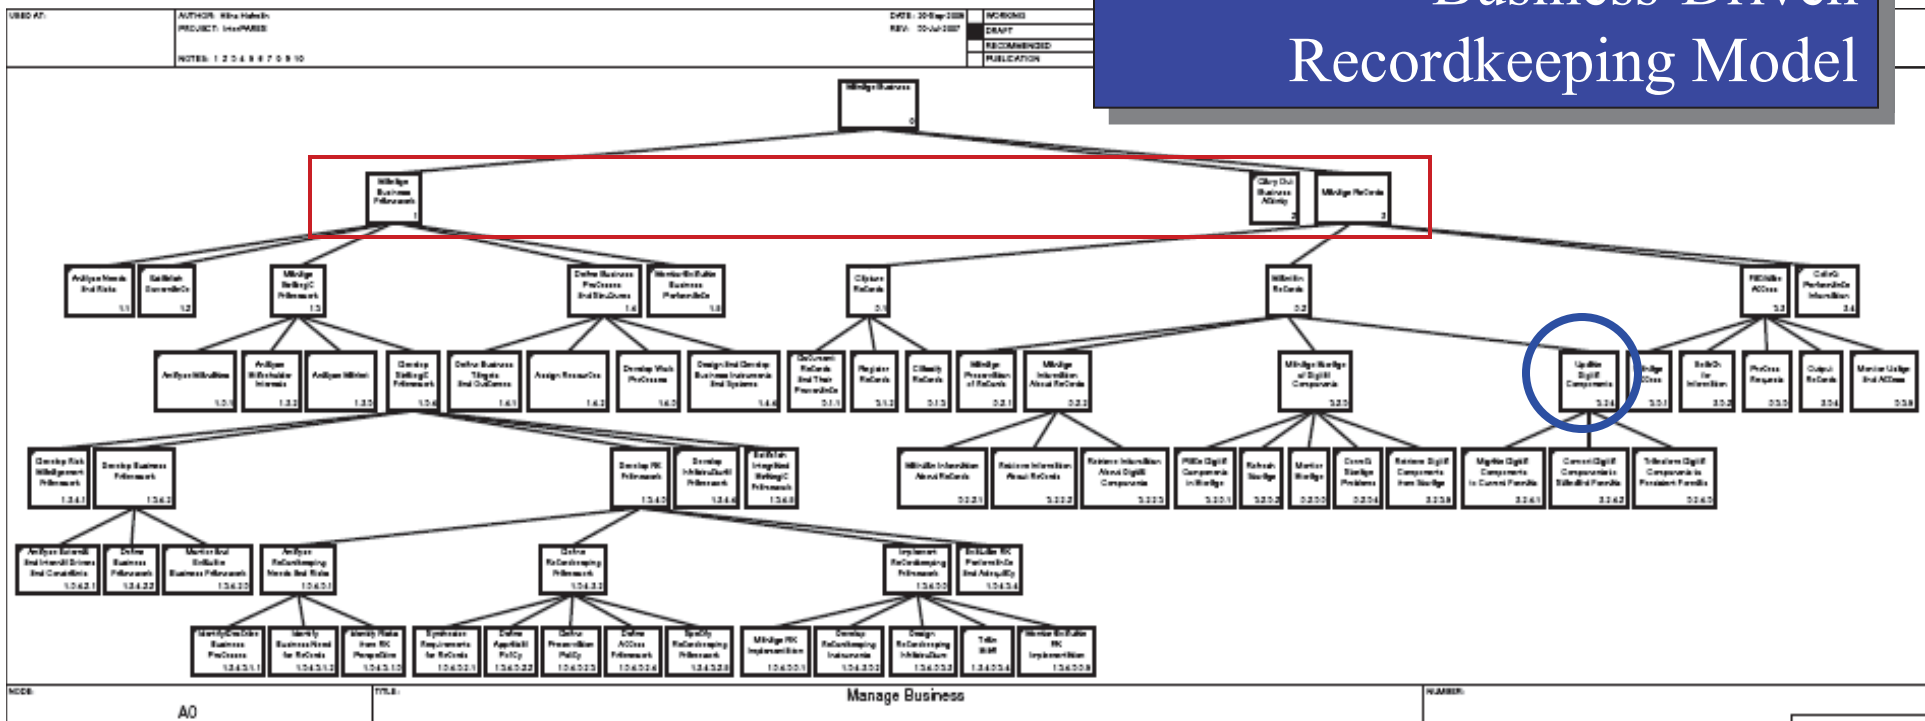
USED AT:

AUTHOR: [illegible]
PROJECT: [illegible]

NOTES: 1 2 3 4 5 6 7 8 9 10

DATE: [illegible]
REV: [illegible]

WORKING
DRAFT
RECOMMENDED
PUBLICATION

Business Driven
Recordkeeping Model

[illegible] Business
0

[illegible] Business Framework
1

Carry Out Business Activity
2

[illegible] Records
3

Analyse Needs and Risks
1.1

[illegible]
1.2

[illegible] Strategic Framework
1.3

Define Business Processes and Structures
1.4

Monitor and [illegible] Business Performance
1.5

Capture Records
3.1

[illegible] Records
3.2

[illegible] Access
3.3

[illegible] Performance Information
3.4

Analyse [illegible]
1.3.1

Analyse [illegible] Interests
1.3.2

Analyse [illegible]
1.3.3

Develop Strategic Framework
1.3.4

Define Business Targets and Outcomes
1.4.1

Assign Resources
1.4.2

Develop Work Processes
1.4.3

Design and Develop Business Instruments and Systems
1.4.4

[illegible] Records and Their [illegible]
3.1.1

Register Records
3.1.2

Classify Records
3.1.3

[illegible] Preservation of Records
3.2.1

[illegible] Information About Records
3.2.2

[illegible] of Digital Components
3.2.3

Update Digital Components
3.2.4

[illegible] Access
3.3.1

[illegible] for Information
3.3.2

Process Requests
3.3.3

Output Records
3.3.4

Monitor Usage and Access
3.3.5

Develop Risk Management Framework
1.3.4.1

Develop Business Framework
1.3.4.2

Develop RK Framework
1.3.4.3

Develop Infrastructure Framework
1.3.4.4

Establish Integrated Strategic Framework
1.3.4.5

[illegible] Information About Records
3.2.2.1

Retrieve Information About Records
3.2.2.2

Retrieve Information About Digital Components
3.2.2.3

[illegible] Digital Components in Storage
3.2.3.1

Refresh Storage
3.2.3.2

Monitor Storage
3.2.3.3

Correct Storage Problems
3.2.3.4

Retrieve Digital Components from Storage
3.2.3.5

Migrate Digital Components to Current Formats
3.2.4.1

Convert Digital Components to Standard Formats
3.2.4.2

Transform Digital Components to Persistent Formats
3.2.4.3

Analyse External and Internal Drivers and Constraints
1.3.4.2.1

Define Business Framework
1.3.4.2.2

Monitor and Evaluate Business Framework
1.3.4.2.3

Analyse Recordkeeping Needs and Risks
1.3.4.3.1

Define Recordkeeping Framework
1.3.4.3.2

Implement Recordkeeping Framework
1.3.4.3.3

Evaluate RK Performance and Adequacy
1.3.4.3.4

Identify/Describe Business Processes
1.3.4.3.1.1

Identify Business Need for Records
1.3.4.3.1.2

Identify Risks from RK Perspective
1.3.4.3.1.3

Synthesise Requirements for Records
1.3.4.3.2.1

Define Applicable Policy
1.3.4.3.2.2

Define Preservation Policy
1.3.4.3.2.3

Define Access Framework
1.3.4.3.2.4

Specify Recordkeeping Framework
1.3.4.3.2.5

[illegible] RK Implementation
1.3.4.3.3.1

Develop Recordkeeping Instruments
1.3.4.3.3.2

Design Recordkeeping Infrastructure
1.3.4.3.3.3

Train Staff
1.3.4.3.3.4

Monitor and Evaluate RK Implementation
1.3.4.3.3.5

NODE:
A0

TITLE:
Manage Business

NUMBER: